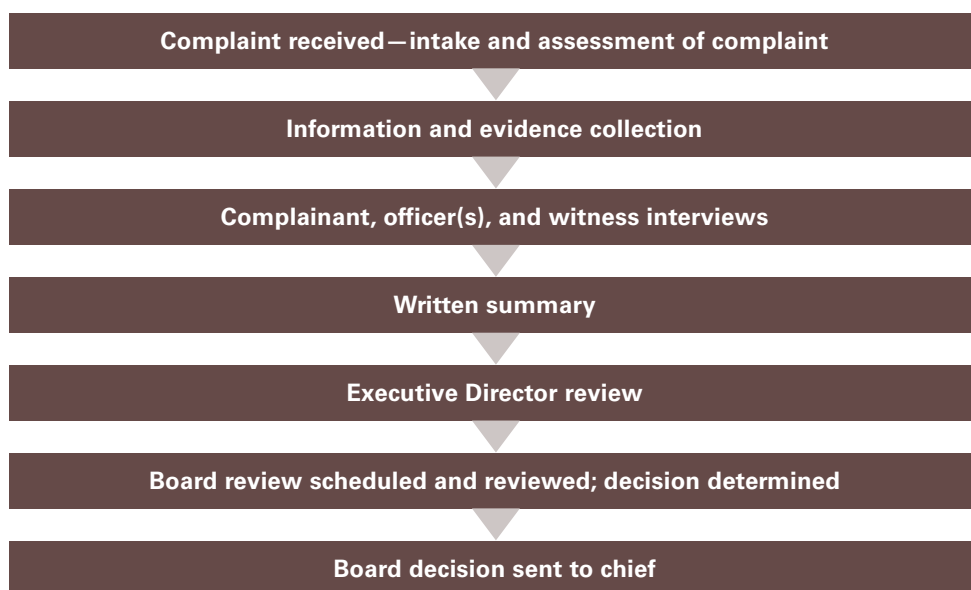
Complaint received—intake and assessment of complaint

Information and evidence collection

Complainant, officer(s), and witness interviews

Written summary

Executive Director review

Board review scheduled and reviewed; decision determined

Board decision sent to chief